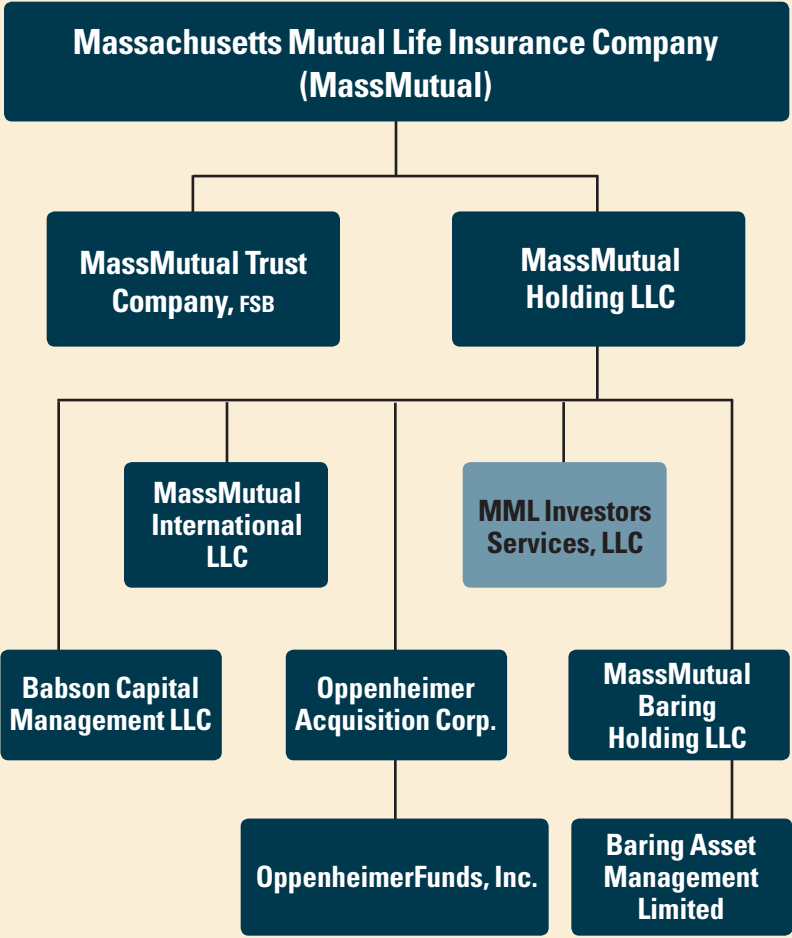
Massachusetts Mutual Life Insurance Company (MassMutual)

MassMutual Trust Company, FSB

MassMutual Holding LLC

MassMutual International LLC

MML Investors Services, LLC

Babson Capital Management LLC

Oppenheimer Acquisition Corp.

MassMutual Baring Holding LLC

OppenheimerFunds, Inc.

Baring Asset Management Limited